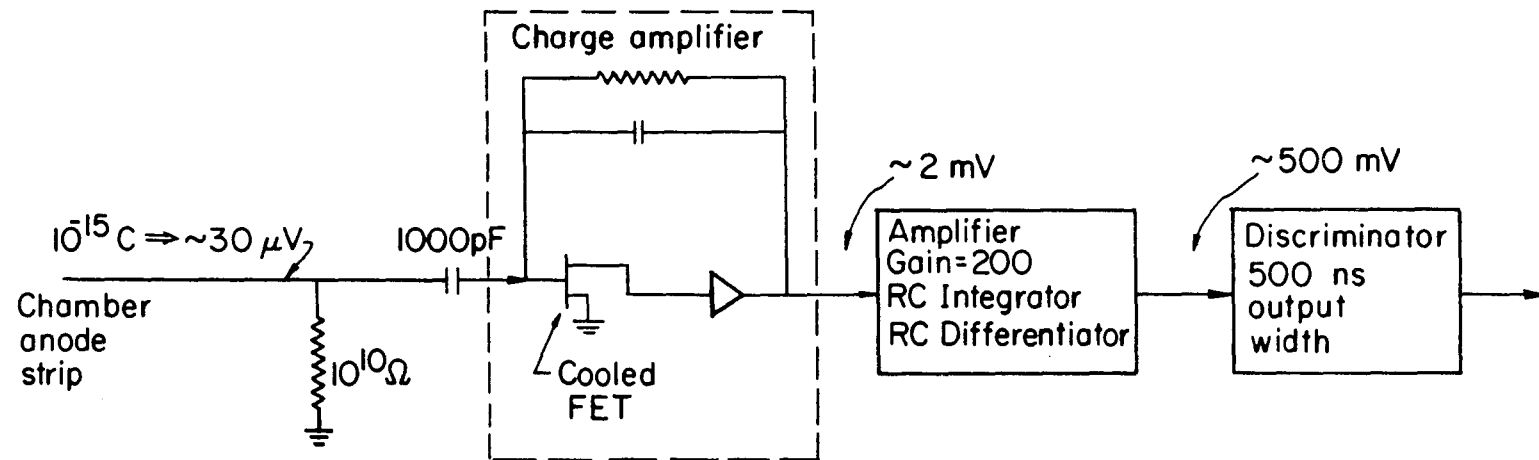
Charge amplifier

$10^{-15}$ C ⇒ ~30 $\mu$V

1000pF

Chamber anode strip

$10^{10}\Omega$

Cooled FET

~2 mV

Amplifier
Gain=200
RC Integrator
RC Differentiator

~500 mV

Discriminator
500 ns
output
width